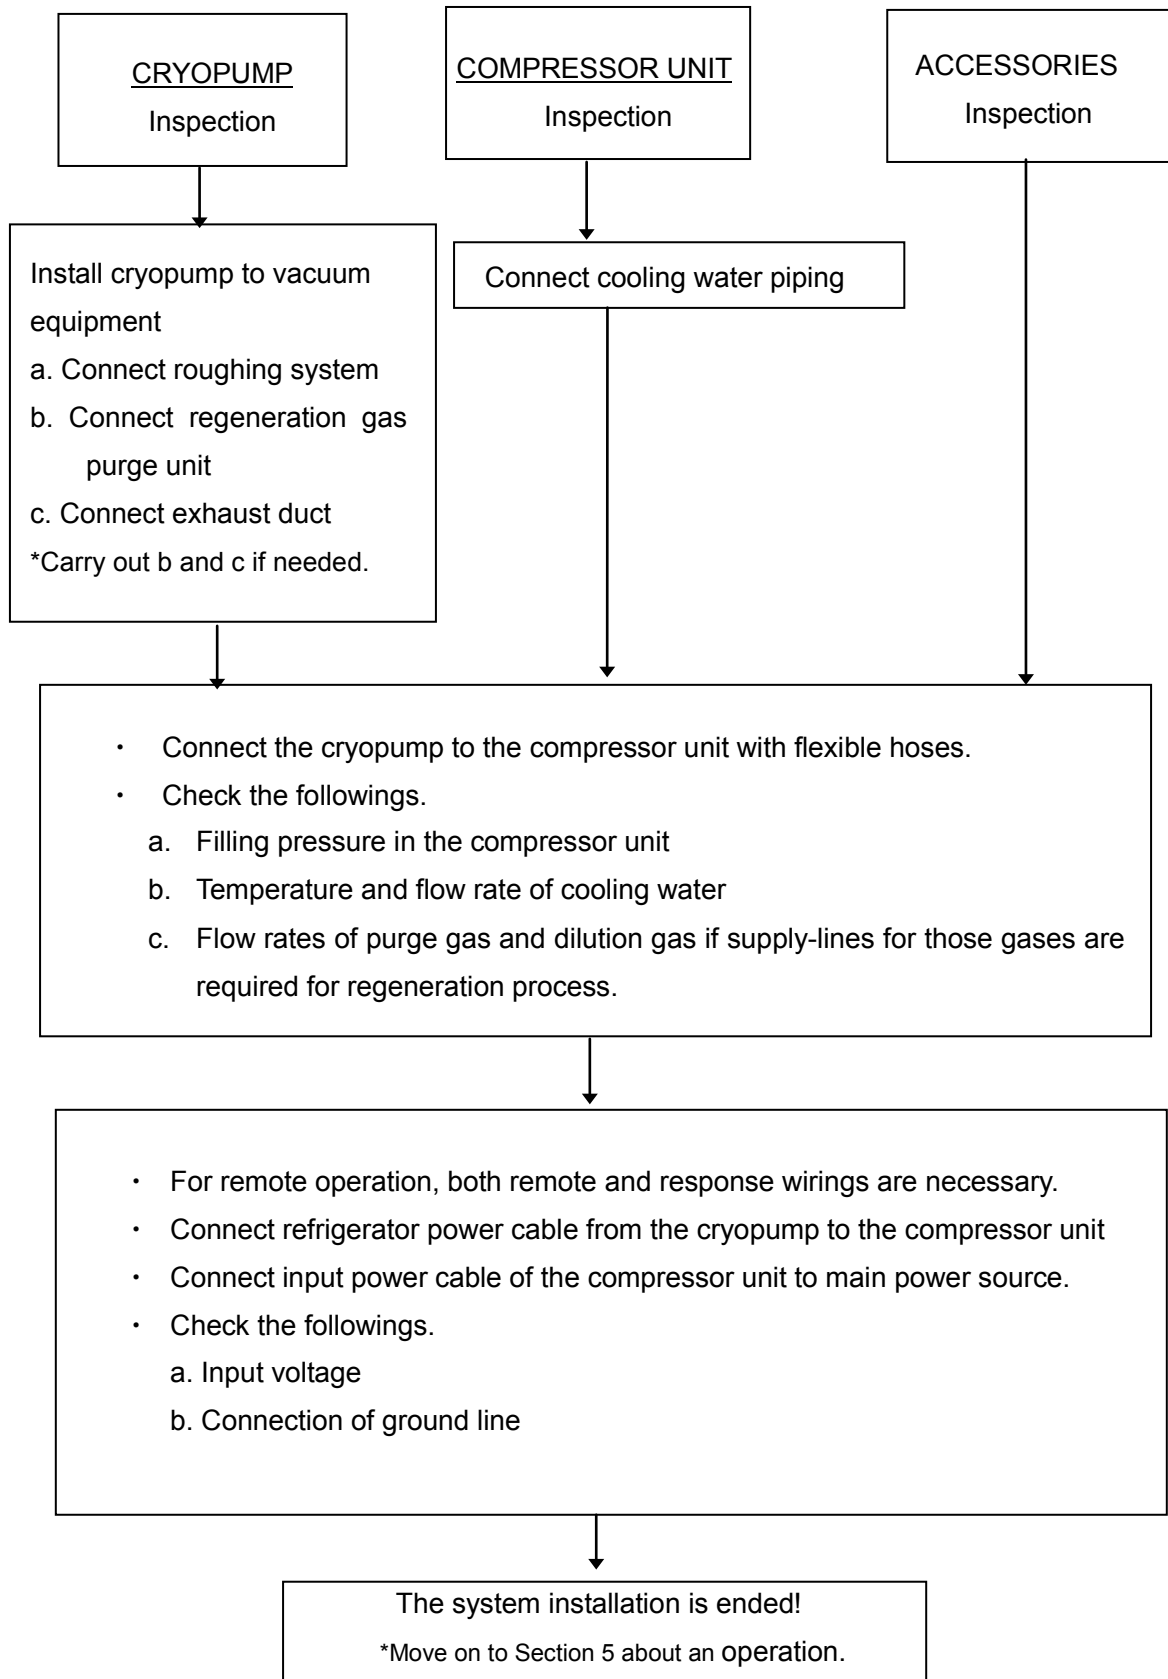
CRYOPUMP
Inspection

COMPRESSOR UNIT
Inspection

ACCESSORIES
Inspection

Install cryopump to vacuum equipment
a. Connect roughing system
b. Connect regeneration gas purge unit
c. Connect exhaust duct
*Carry out b and c if needed.

Connect cooling water piping

・ Connect the cryopump to the compressor unit with flexible hoses.
・ Check the followings.
a. Filling pressure in the compressor unit
b. Temperature and flow rate of cooling water
c. Flow rates of purge gas and dilution gas if supply-lines for those gases are required for regeneration process.

・ For remote operation, both remote and response wirings are necessary.
・ Connect refrigerator power cable from the cryopump to the compressor unit
・ Connect input power cable of the compressor unit to main power source.
・ Check the followings.
a. Input voltage
b. Connection of ground line

The system installation is ended!
*Move on to Section 5 about an operation.